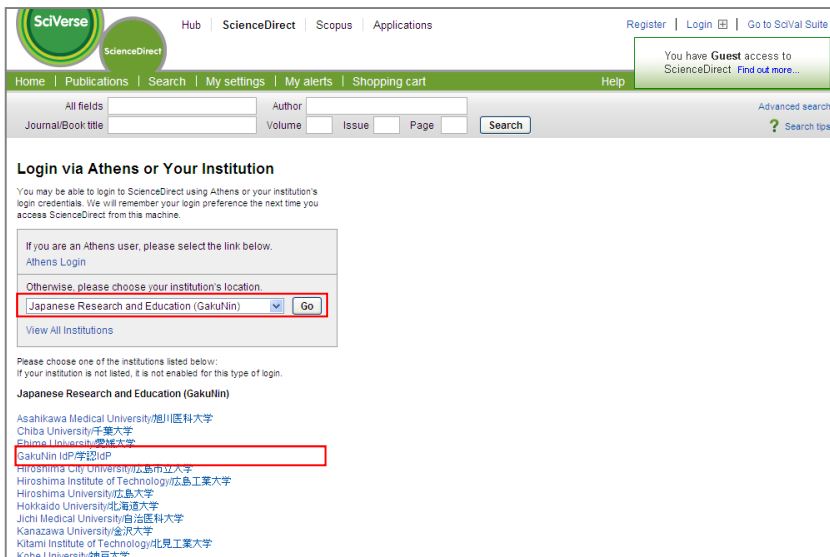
SciVerse
ScienceDirect

Hub | ScienceDirect | Scopus | Applications

Register | Login | Go to SciVal Suite

You have Guest access to ScienceDirect Find out more...

Home | Publications | Search | My settings | My alerts | Shopping cart

Help

All fields
Author
Journal/Book title
Volume
Issue
Page
Search

Advanced search
Search tips

Login via Athens or Your Institution

You may be able to login to ScienceDirect using Athens or your institution's login credentials. We will remember your login preference the next time you access ScienceDirect from this machine.

If you are an Athens user, please select the link below.
Athens Login

Otherwise, please choose your institution's location.
Japanese Research and Education (GakuNin)
Go
View All Institutions

Please choose one of the institutions listed below:
If your institution is not listed, it is not enabled for this type of login.

Japanese Research and Education (GakuNin)

Asahikawa Medical University/旭川医科大学
Chiba University/千葉大学
Ehime University/愛媛大学
GakuNin IdP/学認IdP
Hiroshima City University/広島市立大学
Hiroshima Institute of Technology/広島工業大学
Hiroshima University/広島大学
Hokkaido University/北海道大学
Jichi Medical University/自治医科大学
Kanazawa University/金沢大学
Kitami Institute of Technology/北見工業大学
Kobe University/神戸大学